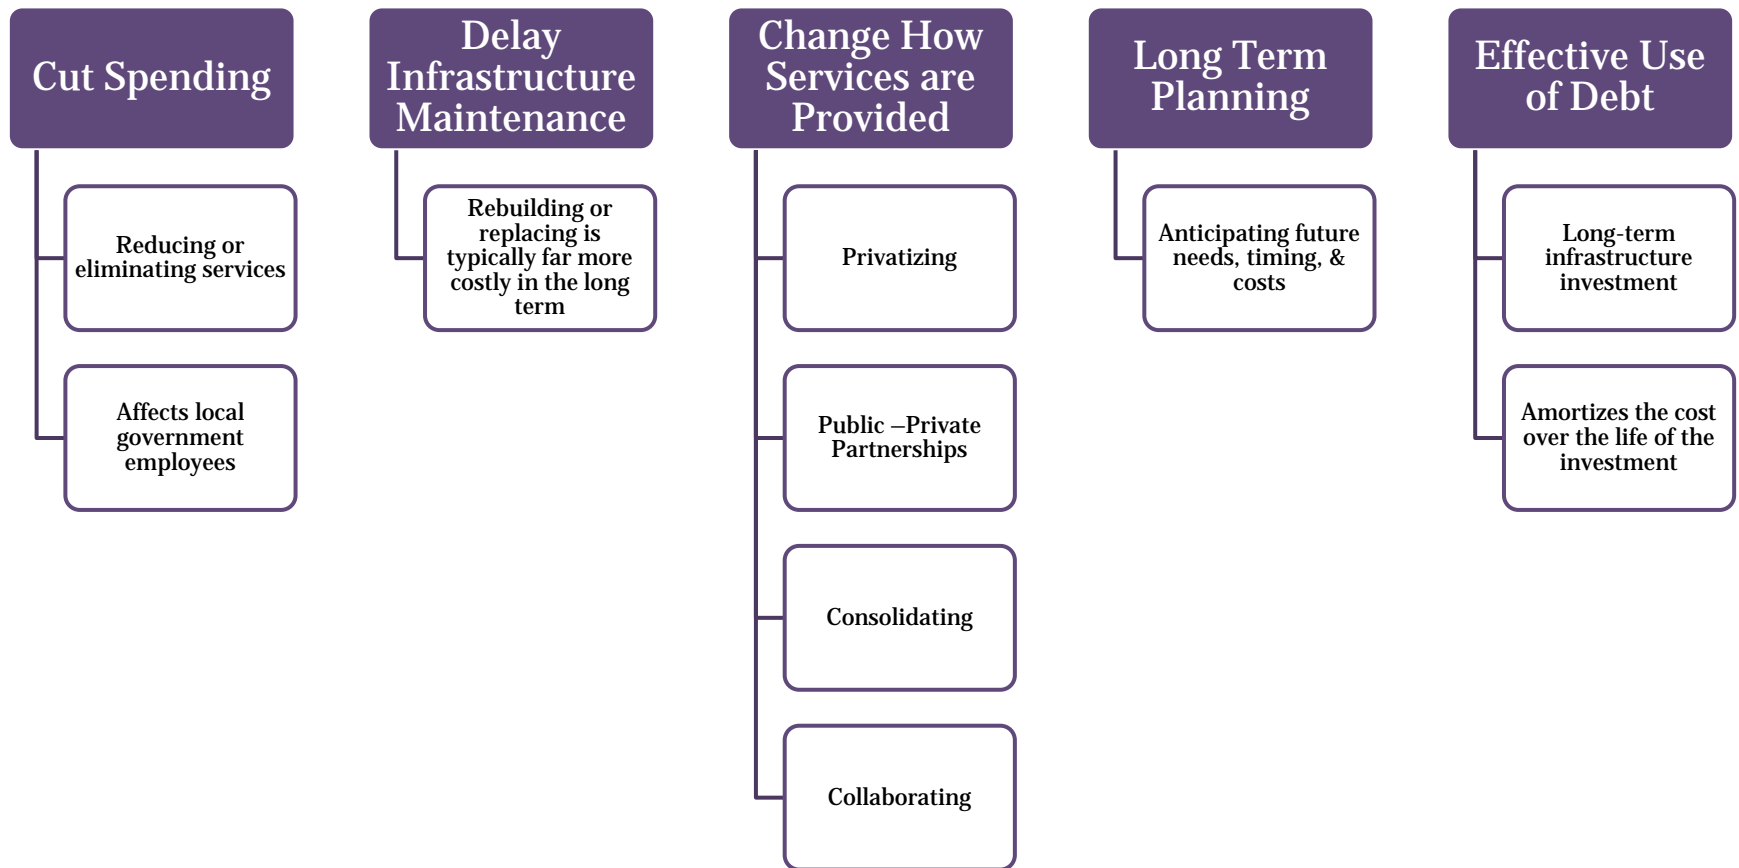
Cut Spending

Reducing or eliminating services

Affects local government employees

Delay Infrastructure Maintenance

Rebuilding or replacing is typically far more costly in the long term

Change How Services are Provided

Privatizing

Public –Private Partnerships

Consolidating

Collaborating

Long Term Planning

Anticipating future needs, timing, & costs

Effective Use of Debt

Long-term infrastructure investment

Amortizes the cost over the life of the investment